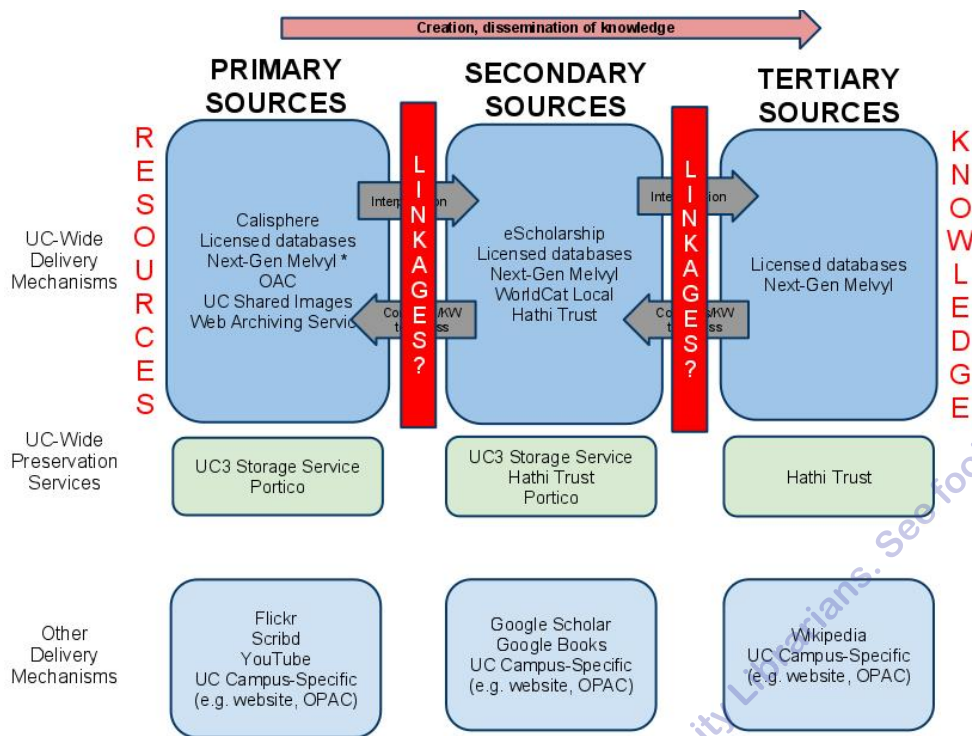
Creation, dissemination of knowledge

PRIMARY SOURCES

SECONDARY SOURCES

TERTIARY SOURCES

RESOURCES

KNOWLEDGE

UC-Wide Delivery Mechanisms

Calisphere
Licensed databases
Next-Gen Melvyl *
OAC
UC Shared Images
Web Archiving Servic

Interp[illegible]ion

Co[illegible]/KW t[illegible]ss

LINKAGES?

eScholarship
Licensed databases
Next-Gen Melvyl
WorldCat Local
Hathi Trust

Inte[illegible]ion

Co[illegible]/KW t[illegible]ss

LINKAGES?

Licensed databases
Next-Gen Melvyl

UC-Wide Preservation Services

UC3 Storage Service
Portico

UC3 Storage Service
Hathi Trust
Portico

Hathi Trust

Other Delivery Mechanisms

Flickr
Scribd
YouTube
UC Campus-Specific
(e.g. website, OPAC)

Google Scholar
Google Books
UC Campus-Specific
(e.g. website, OPAC)

Wikipedia
UC Campus-Specific
(e.g. website, OPAC)

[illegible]ity Librarians. See fo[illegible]